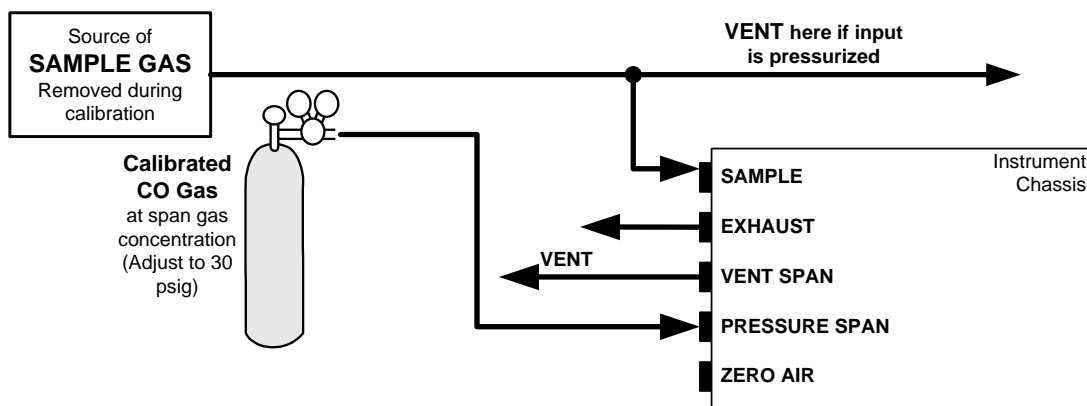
Source of
SAMPLE GAS
Removed during calibration

VENT here if input is pressurized

Calibrated CO Gas
at span gas concentration (Adjust to 30 psig)

Instrument Chassis

SAMPLE

EXHAUST

VENT

VENT SPAN

PRESSURE SPAN

ZERO AIR